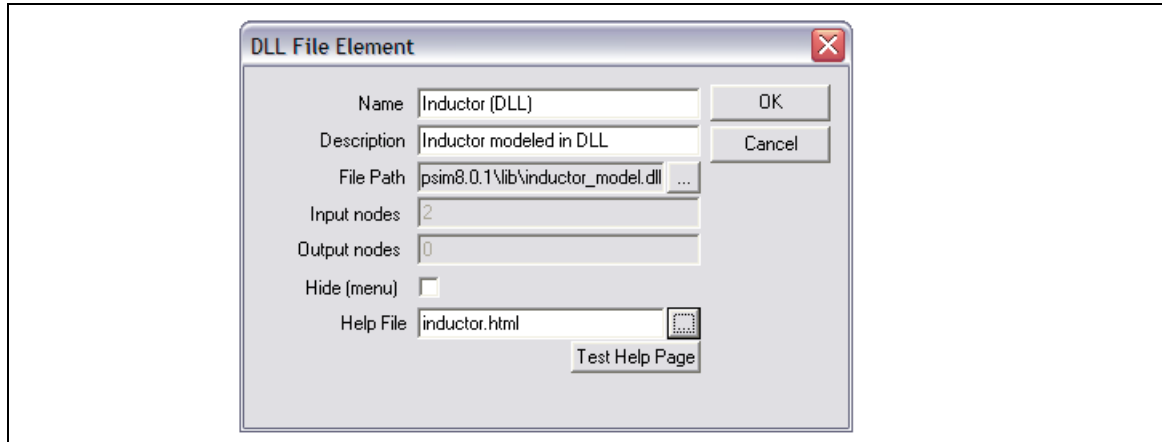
DLL File Element

Name Inductor (DLL)

Description Inductor modeled in DLL

File Path psim8.0.1\lib\inductor_model.dll ...

Input nodes 2

Output nodes 0

Hide (menu)

Help File inductor.html

Test Help Page

OK

Cancel